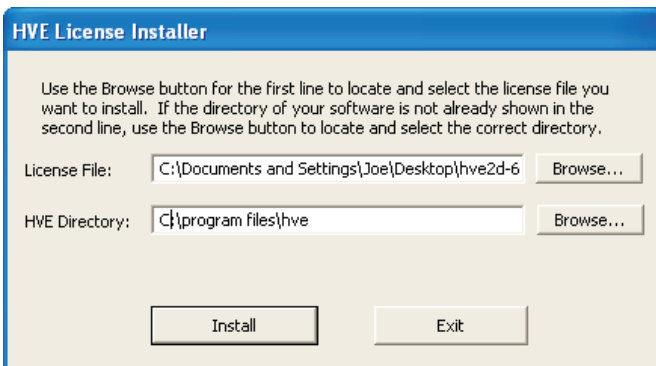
HVE License Installer

Use the Browse button for the first line to locate and select the license file you want to install. If the directory of your software is not already shown in the second line, use the Browse button to locate and select the correct directory.

License File: C:\Documents and Settings\Joe\Desktop\hve2d-6 Browse...

HVE Directory: C:\program files\hve Browse...

Install Exit